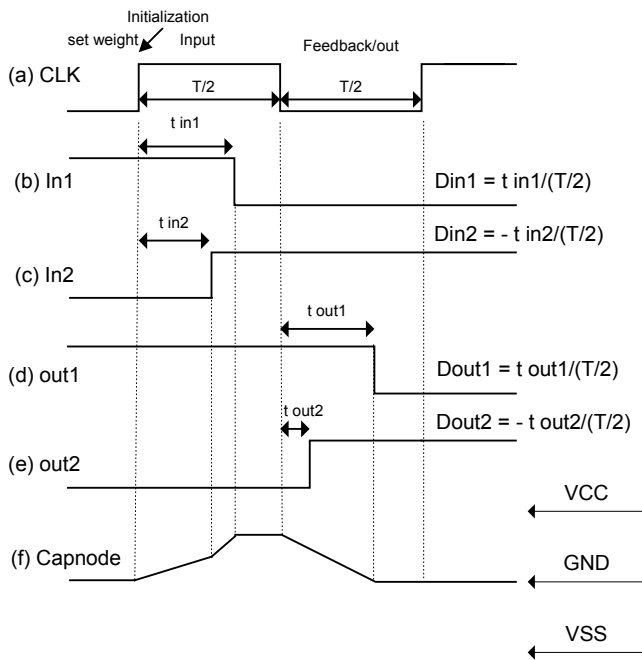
Initialization
set weight
Input
Feedback/out
(a) CLK
T/2
T/2
t in1
(b) In1
Din1 = t in1/(T/2)
t in2
Din2 = - t in2/(T/2)
(c) In2
t out1
(d) out1
Dout1 = t out1/(T/2)
t out2
Dout2 = - t out2/(T/2)
(e) out2
VCC
(f) Capnode
GND
VSS